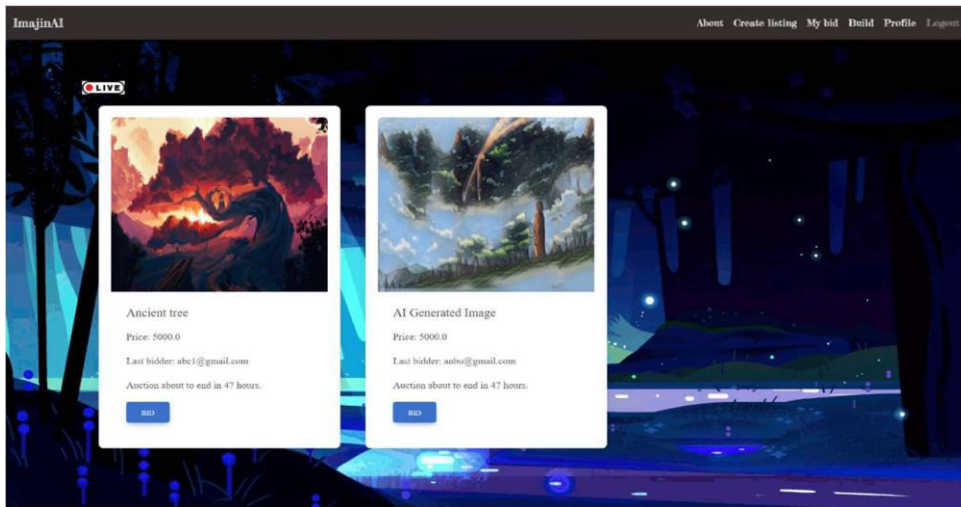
ImajinAI

About Create listing My bid Build Profile Logout

LIVE

Ancient tree

Price: 5000.0

Last bidder: abc1@gmail.com

Auction about to end in 47 hours.

BID

AI Generated Image

Price: 5000.0

Last bidder: anbu@gmail.com

Auction about to end in 47 hours.

BID